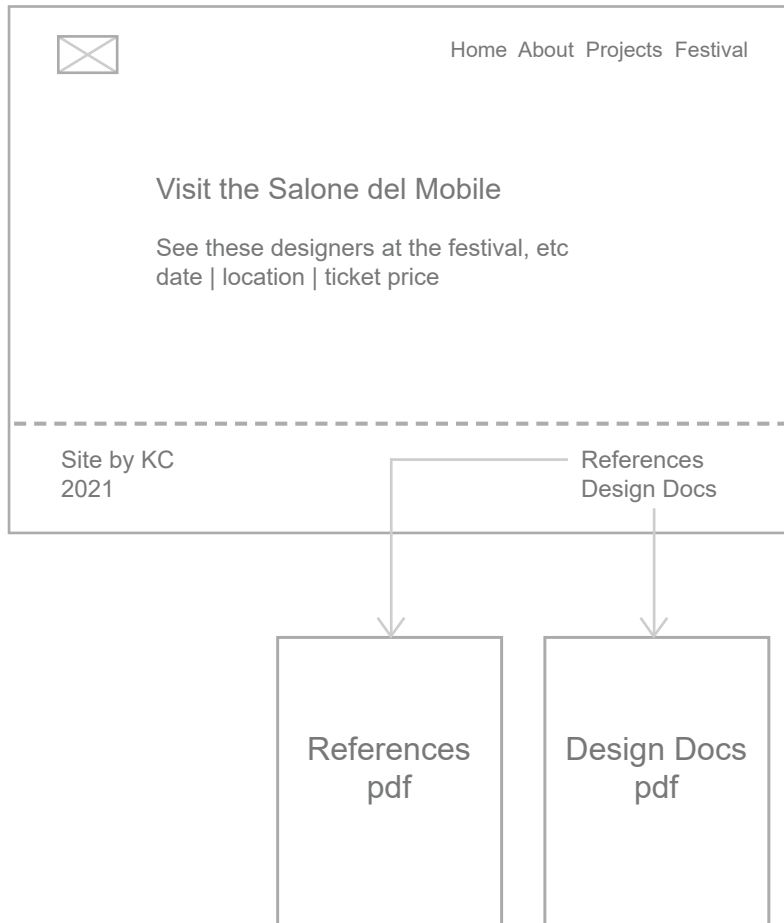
Home About Projects Festival

Visit the Salone del Mobile

See these designers at the festival, etc
date | location | ticket price

Site by KC
2021

References
Design Docs

References
pdf

Design Docs
pdf